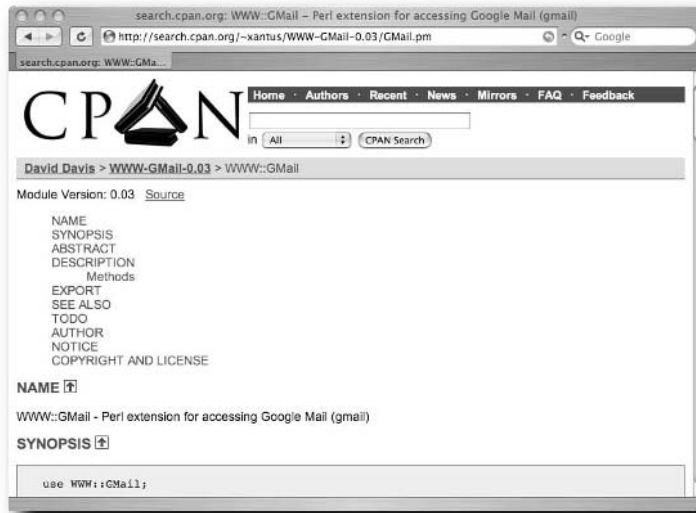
search.cpan.org: WWW::GMail – Perl extension for accessing Google Mail (gmail)

http://search.cpan.org/~xantus/WWW-GMail-0.03/GMail.pm

Q- Google

search.cpan.org: WWW::GMa...

CPAN

Home · Authors · Recent · News · Mirrors · FAQ · Feedback

in All

CPAN Search

David Davis > WWW-GMail-0.03 > WWW::GMail

Module Version: 0.03 Source

NAME
SYNOPSIS
ABSTRACT
DESCRIPTION
Methods
EXPORT
SEE ALSO
TODO
AUTHOR
NOTICE
COPYRIGHT AND LICENSE

NAME

WWW::GMail - Perl extension for accessing Google Mail (gmail)

SYNOPSIS

use WWW::GMail;